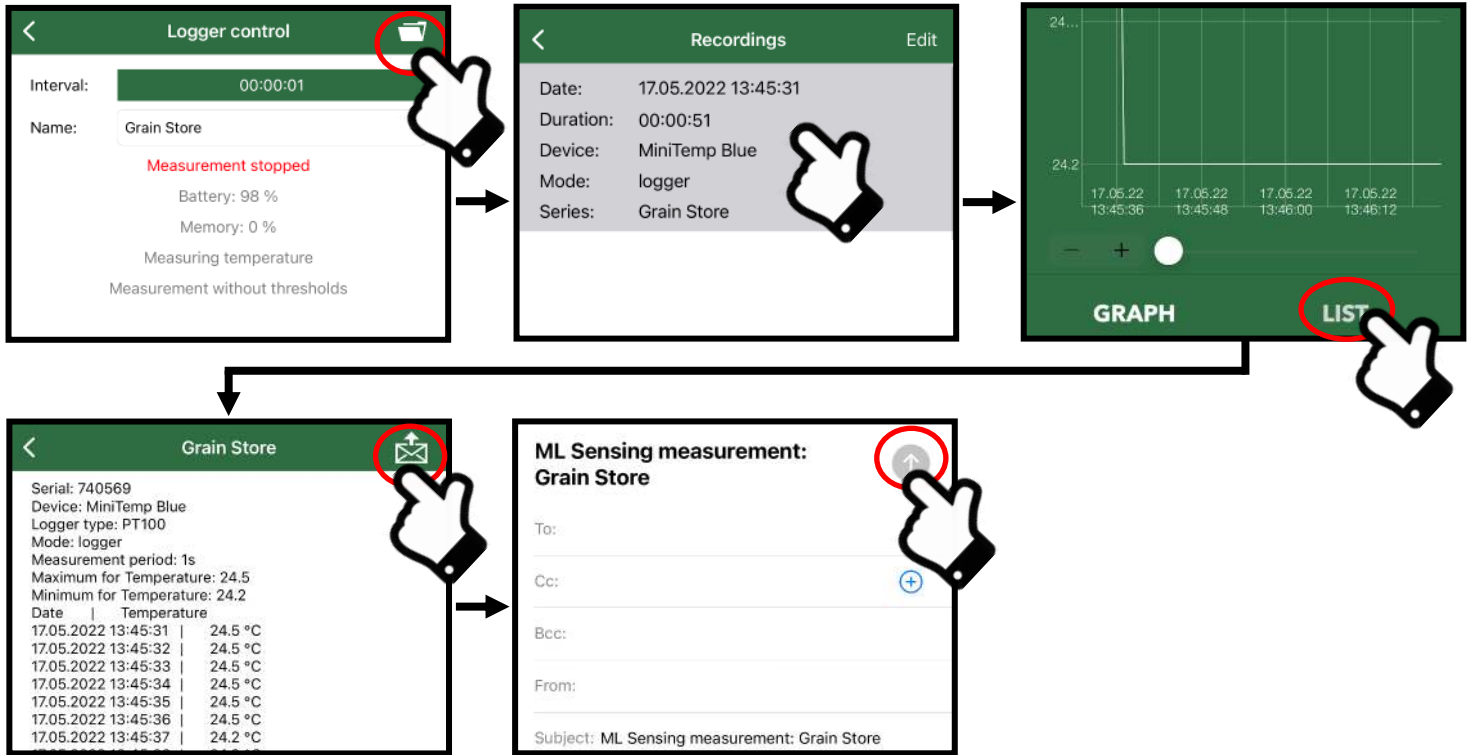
Logger control

Interval: 00:00:01

Name: Grain Store

Measurement stopped

Battery: 98 %

Memory: 0 %

Measuring temperature

Measurement without thresholds

Recordings Edit

Date: 17.05.2022 13:45:31

Duration: 00:00:51

Device: MiniTemp Blue

Mode: logger

Series: Grain Store

24...

24.2

17.05.22 13:45:36 | 17.05.22 13:45:48 | 17.05.22 13:46:00 | 17.05.22 13:46:12

− +

GRAPH LIST

Grain Store

Serial: 740569
Device: MiniTemp Blue
Logger type: PT100
Mode: logger
Measurement period: 1s
Maximum for Temperature: 24.5
Minimum for Temperature: 24.2
Date | Temperature
17.05.2022 13:45:31 | 24.5 °C
17.05.2022 13:45:32 | 24.5 °C
17.05.2022 13:45:33 | 24.5 °C
17.05.2022 13:45:34 | 24.5 °C
17.05.2022 13:45:35 | 24.5 °C
17.05.2022 13:45:36 | 24.5 °C
17.05.2022 13:45:37 | 24.2 °C
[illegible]

ML Sensing measurement: Grain Store

To:

Cc:

Bcc:

From:

Subject: ML Sensing measurement: Grain Store